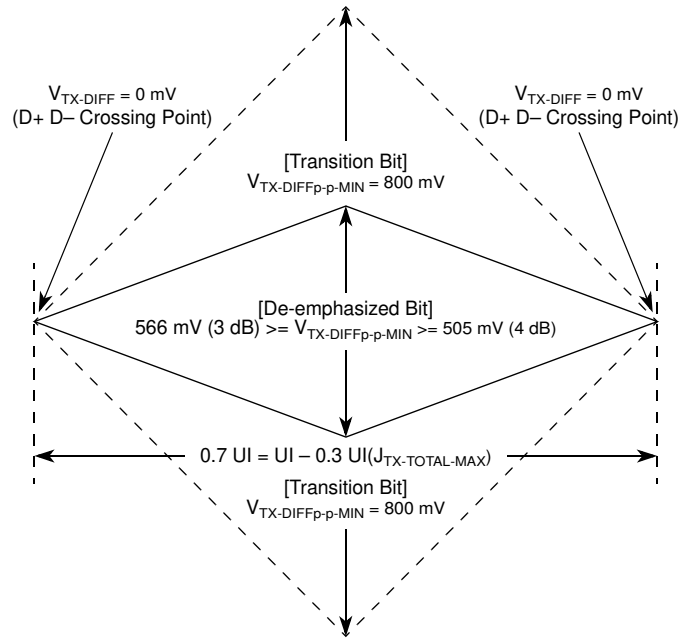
$V_{TX-DIFF}$ = 0 mV
(D+ D– Crossing Point)

$V_{TX-DIFF}$ = 0 mV
(D+ D– Crossing Point)

[Transition Bit]
$V_{TX-DIFFp-p-MIN}$ = 800 mV

[De-emphasized Bit]
566 mV (3 dB) >= $V_{TX-DIFFp-p-MIN}$ >= 505 mV (4 dB)

0.7 UI = UI – 0.3 UI($J_{TX-TOTAL-MAX}$)

[Transition Bit]
$V_{TX-DIFFp-p-MIN}$ = 800 mV